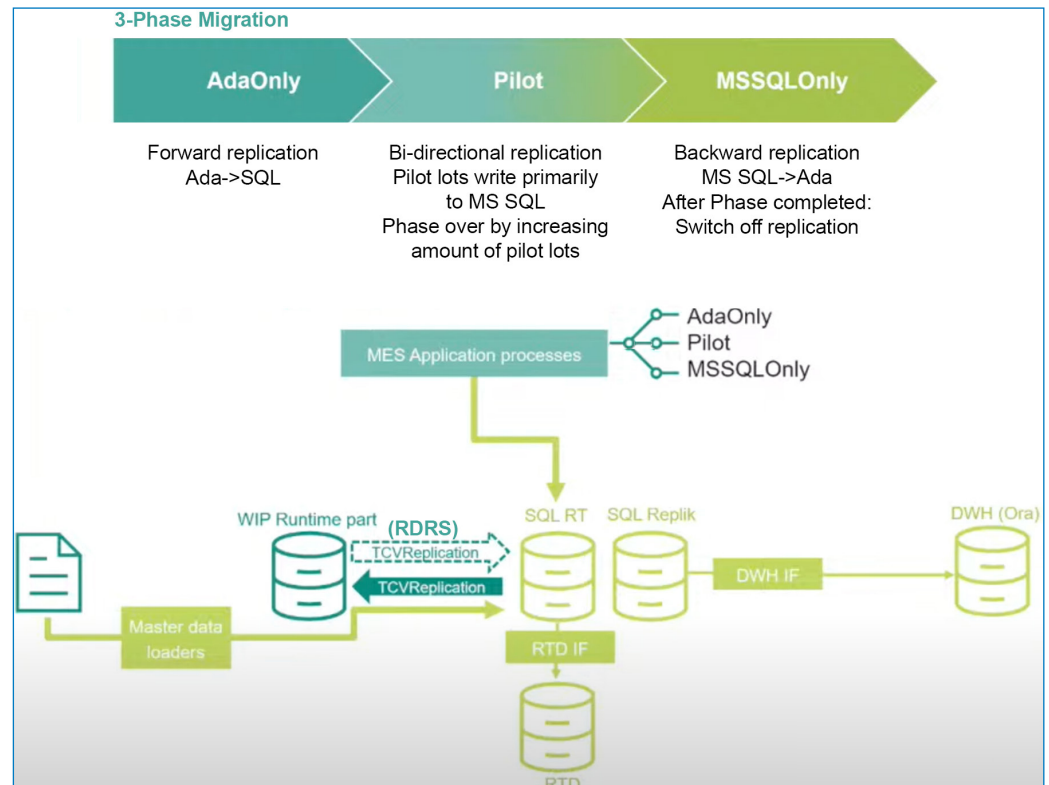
3-Phase Migration

AdaOnly

Pilot

MSSQLOnly

Forward replication
Ada->SQL

Bi-directional replication
Pilot lots write primarily to MS SQL
Phase over by increasing amount of pilot lots

Backward replication
MS SQL->Ada
After Phase completed:
Switch off replication

MES Application processes

AdaOnly
Pilot
MSSQLOnly

WIP Runtime part

(RDRS)

TCVReplication

TCVReplication

SQL RT

SQL Replik

DWH IF

DWH (Ora)

Master data loaders

RTD IF

RTD